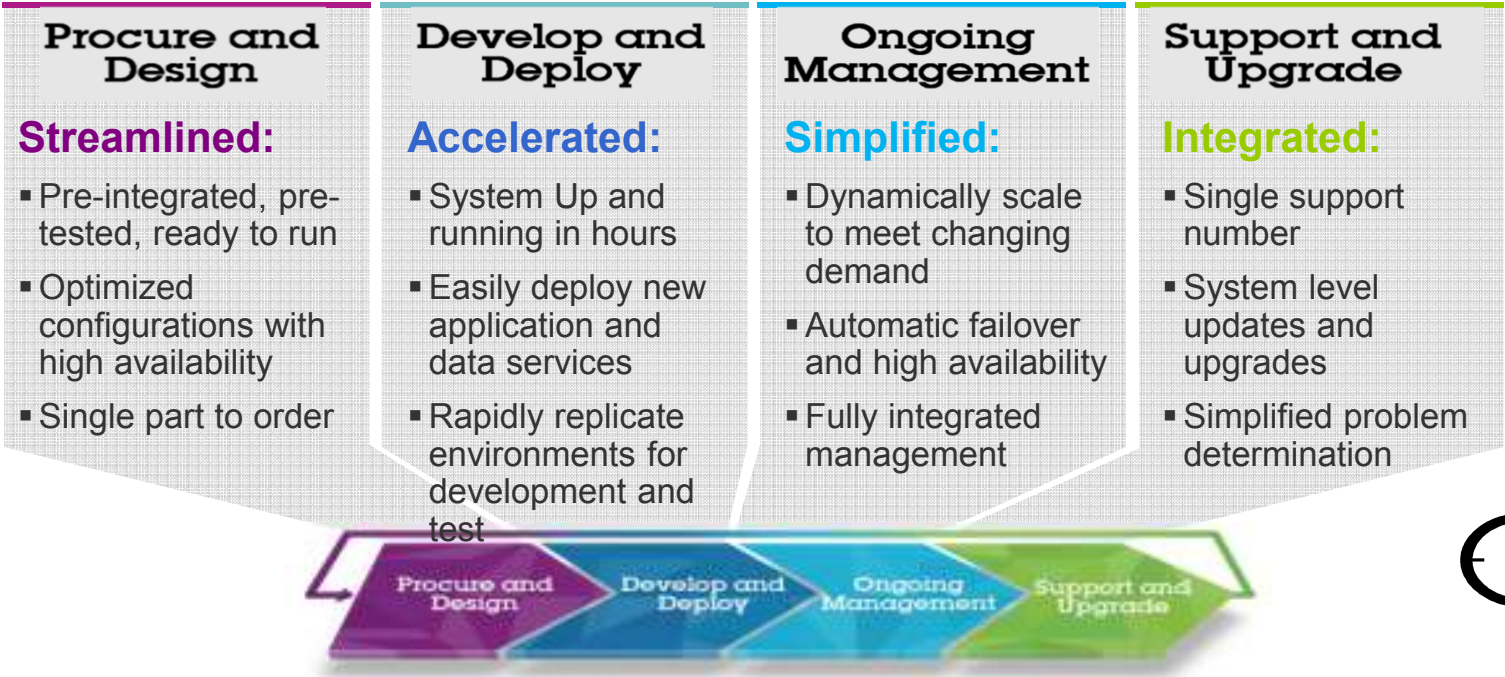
Procure and Design

Streamlined:

▪ Pre-integrated, pre-tested, ready to run

▪ Optimized configurations with high availability

▪ Single part to order

Develop and Deploy

Accelerated:

▪ System Up and running in hours

▪ Easily deploy new application and data services

▪ Rapidly replicate environments for development and test

Ongoing Management

Simplified:

▪ Dynamically scale to meet changing demand

▪ Automatic failover and high availability

▪ Fully integrated management

Support and Upgrade

Integrated:

▪ Single support number

▪ System level updates and upgrades

▪ Simplified problem determination

Procure and Design

Develop and Deploy

Ongoing Management

Support and Upgrade